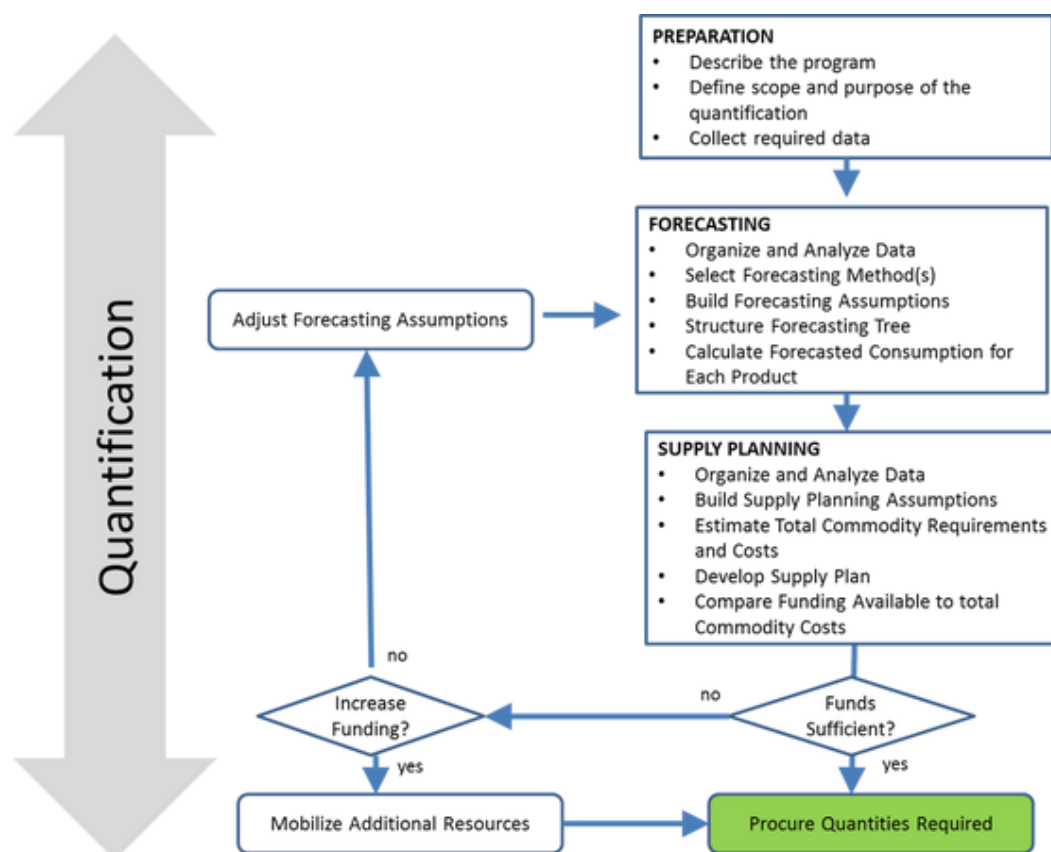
Quantification

PREPARATION
• Describe the program
• Define scope and purpose of the quantification
• Collect required data

FORECASTING
• Organize and Analyze Data
• Select Forecasting Method(s)
• Build Forecasting Assumptions
• Structure Forecasting Tree
• Calculate Forecasted Consumption for Each Product

Adjust Forecasting Assumptions

SUPPLY PLANNING
• Organize and Analyze Data
• Build Supply Planning Assumptions
• Estimate Total Commodity Requirements and Costs
• Develop Supply Plan
• Compare Funding Available to total Commodity Costs

no

Increase Funding?

no

Funds Sufficient?

yes

yes

Mobilize Additional Resources

Procure Quantities Required